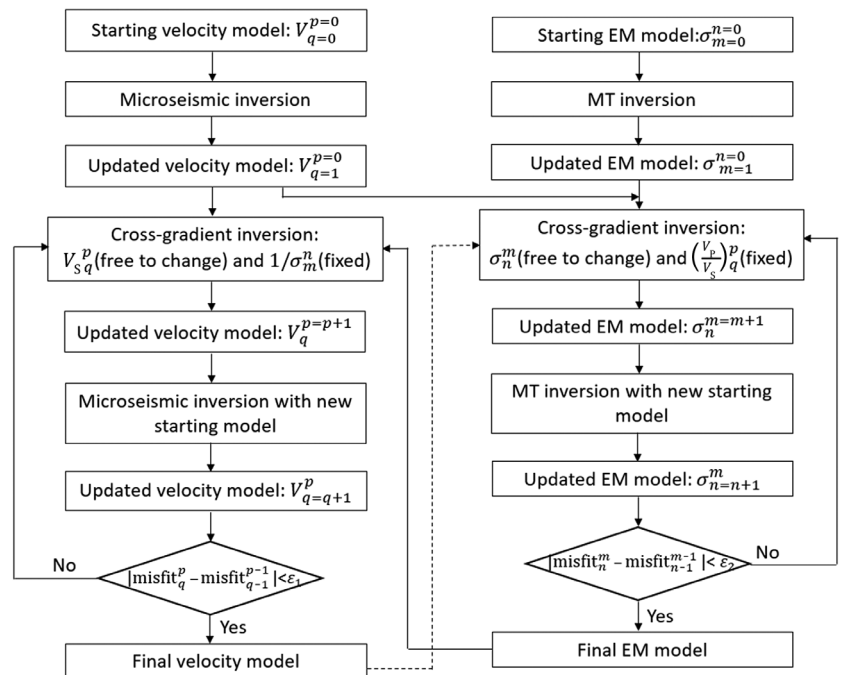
Starting velocity model: $V_{q=0}^{p=0}$

Microseismic inversion

Updated velocity model: $V_{q=1}^{p=0}$

Cross-gradient inversion: ${V_S}_q^p$(free to change) and $1/\sigma_m^n$(fixed)

Updated velocity model: $V_q^{p=p+1}$

Microseismic inversion with new starting model

Updated velocity model: $V_{q=q+1}^p$

$|\text{misfit}_q^p - \text{misfit}_{q-1}^{p-1}| < \varepsilon_1$

No

Yes

Final velocity model

Starting EM model: $\sigma_{m=0}^{n=0}$

MT inversion

Updated EM model: $\sigma_{m=1}^{n=0}$

Cross-gradient inversion: $\sigma_n^m$(free to change) and $\left(\frac{V_P}{V_S}\right)_q^p$(fixed)

Updated EM model: $\sigma_n^{m=m+1}$

MT inversion with new starting model

Updated EM model: $\sigma_{n=n+1}^m$

$|\text{misfit}_n^m - \text{misfit}_{n-1}^{m-1}| < \varepsilon_2$

No

Yes

Final EM model